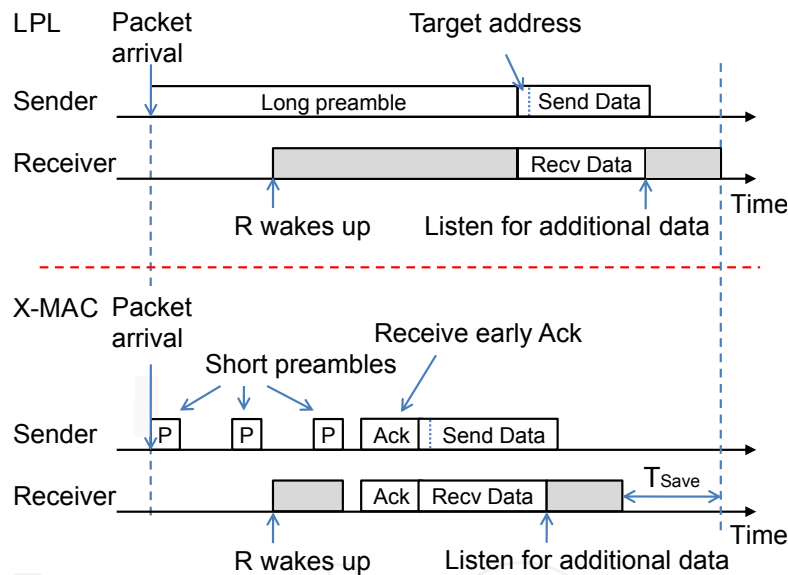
LPL Packet arrival

Target address

Sender

Long preamble

Send Data

Receiver

Recv Data

Time

R wakes up

Listen for additional data

X-MAC Packet arrival

Receive early Ack

Short preambles

Sender

P

P

P

Ack

Send Data

Receiver

Ack

Recv Data

$T_{Save}$

Time

R wakes up

Listen for additional data